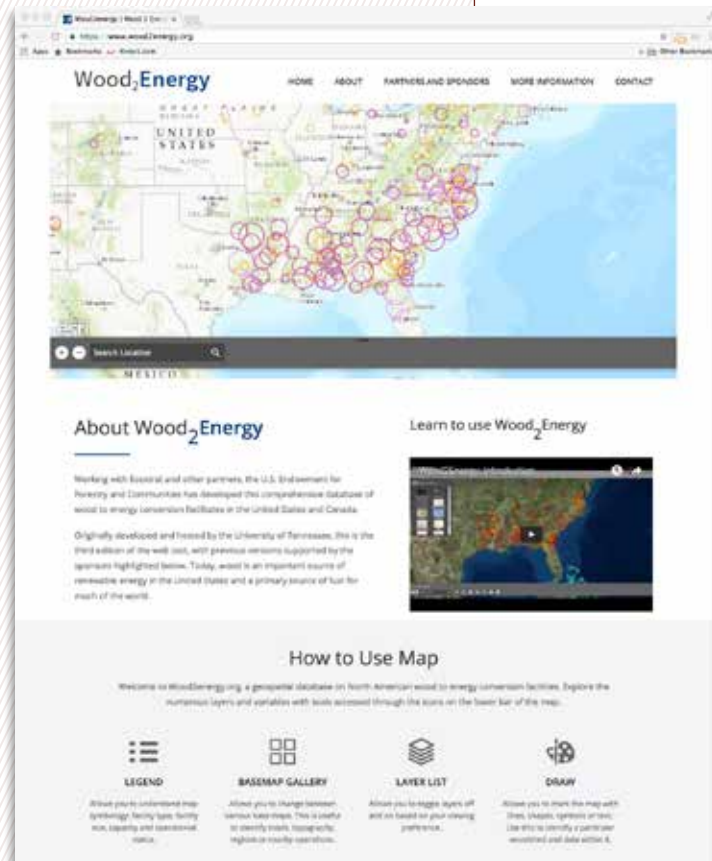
Wood2Energy | Wood 2 Ene

https://www.wood2energy.org

Apps Bookmarks

Other Bookmarks

Wood$_2$Energy

HOME ABOUT PARTNERS AND SPONSORS MORE INFORMATION CONTACT

GREAT PLAINS

UNITED STATES

MEXICO

Search Location

About Wood$_2$Energy

Working with Ecostrat and other partners, the U.S. Endowment for Forestry and Communities has developed this comprehensive database of wood to energy conversion facilities in the United States and Canada.

Originally developed and hosted by the University of Tennessee, this is the third edition of the web tool, with previous versions supported by the sponsors highlighted below. Today, wood is an important source of renewable energy in the United States and a primary source of fuel for much of the world.

Learn to use Wood$_2$Energy

Wood2Energy Introduction

How to Use Map

Welcome to Wood2energy.org, a geospatial database on North American wood to energy conversion facilities. Explore the numerous layers and variables with tools accessed through the icons on the lower bar of the map.

LEGEND

Allows you to understand map symbology: facility type, facility size, capacity and operational status.

BASEMAP GALLERY

Allows you to change between various base maps. This is useful to identify roads, topography, regions or nearby operations.

LAYER LIST

Allows you to toggle layers off and on based on your viewing preference.

DRAW

Allows you to mark the map with lines, shapes, symbols or text. Use this to identify a particular woodshed and data within it.